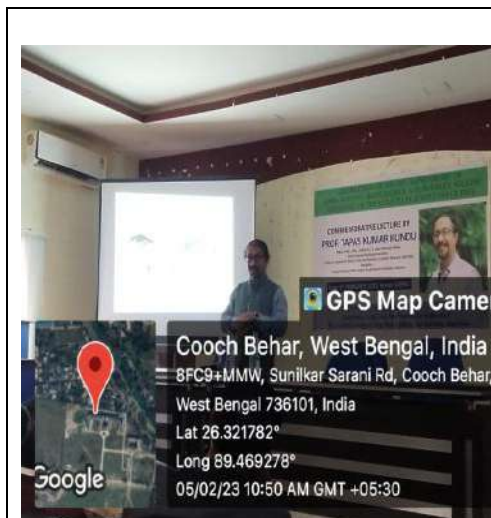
COMMEMORATIVE LECTURE BY
PROF. TAPAS KUMAR KUNDU

GPS Map Camer

Cooch Behar, West Bengal, India
8FC9+MMW, Sunilkar Sarani Rd, Cooch Behar, West Bengal 736101, India
Lat 26.321782°
Long 89.469278°
05/02/23 10:50 AM GMT +05:30

Google